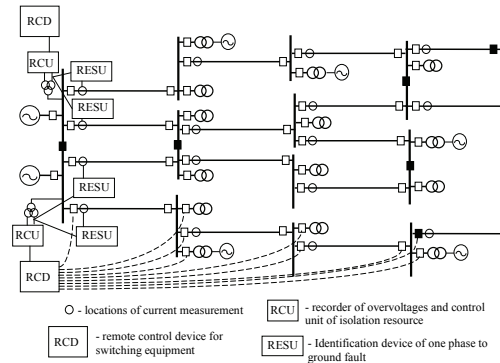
RCD

RCU

RESU

RESU

RESU

RCU

RESU

RCD

○ - locations of current measurement

RCU - recorder of overvoltages and control unit of isolation resource

RCD - remote control device for switching equipment

RESU - Identification device of one phase to ground fault